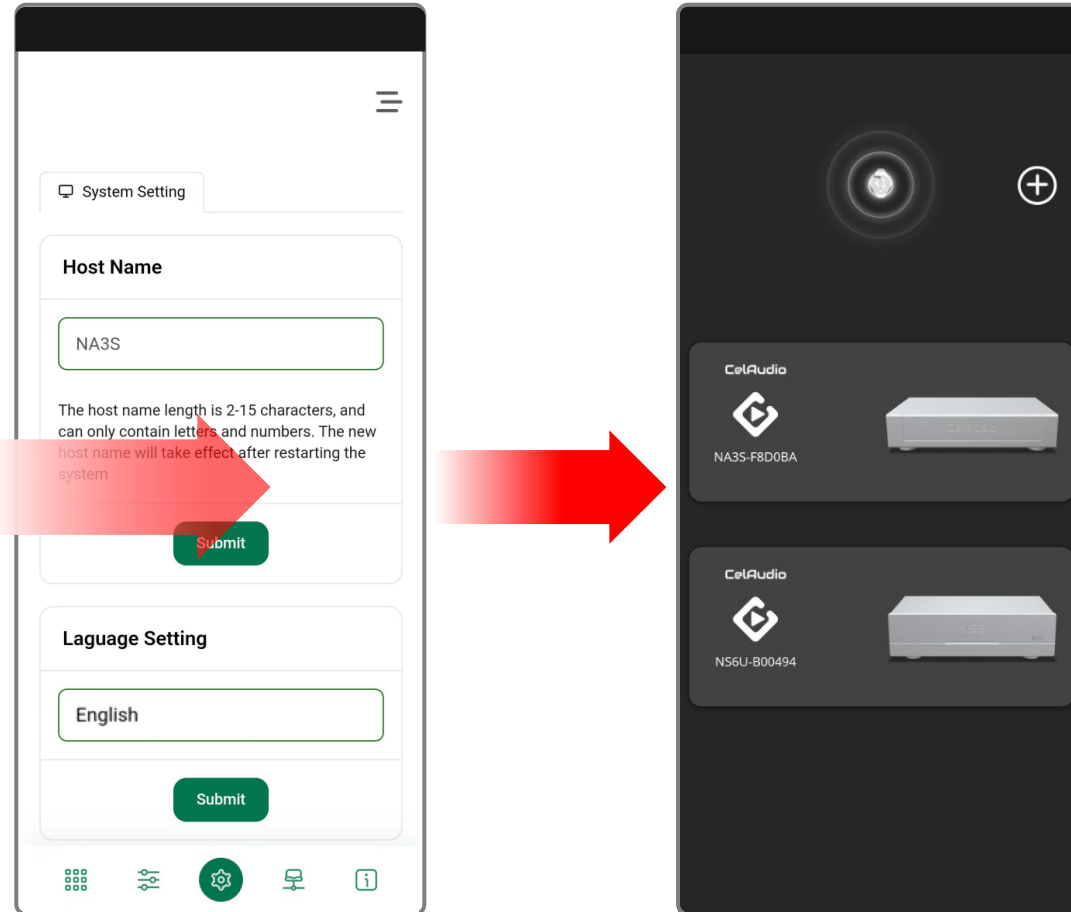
System Setting

Host Name

NA3S

The host name length is 2-15 characters, and can only contain letters and numbers. The new host name will take effect after restarting the system

Submit

Laguage Setting

English

Submit

CelAudio

NA3S-F8D0BA

CelAudio

NS6U-B00494